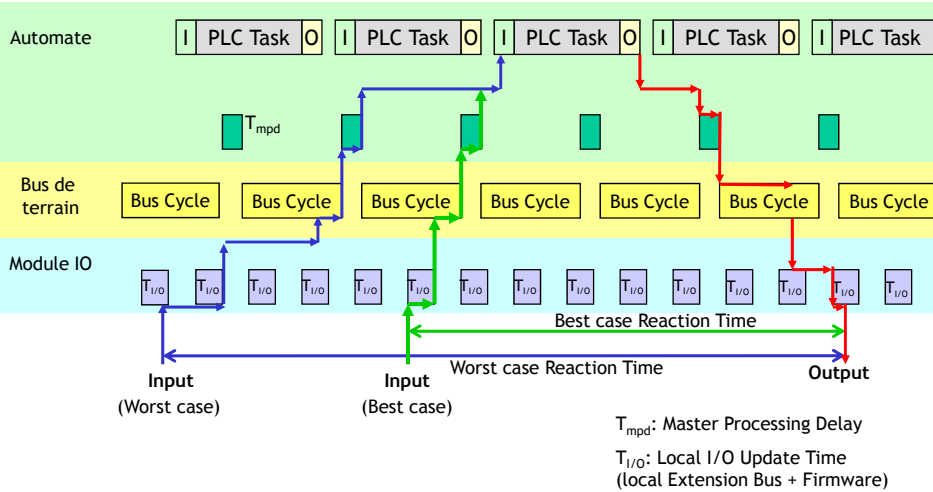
Automate

I PLC Task O I PLC Task O I PLC Task O I PLC Task O I PLC Task

$T_{mpd}$

Bus de terrain

Bus Cycle Bus Cycle Bus Cycle Bus Cycle Bus Cycle Bus Cycle Bus Cycle

Module IO

$T_{I/O}$ $T_{I/O}$ $T_{I/O}$ $T_{I/O}$ $T_{I/O}$ $T_{I/O}$ $T_{I/O}$ $T_{I/O}$ $T_{I/O}$ $T_{I/O}$ $T_{I/O}$ $T_{I/O}$ $T_{I/O}$ $T_{I/O}$ $T_{I/O}$

Best case Reaction Time

Worst case Reaction Time

Input
(Worst case)

Input
(Best case)

Output

$T_{mpd}$: Master Processing Delay

$T_{I/O}$: Local I/O Update Time
(local Extension Bus + Firmware)